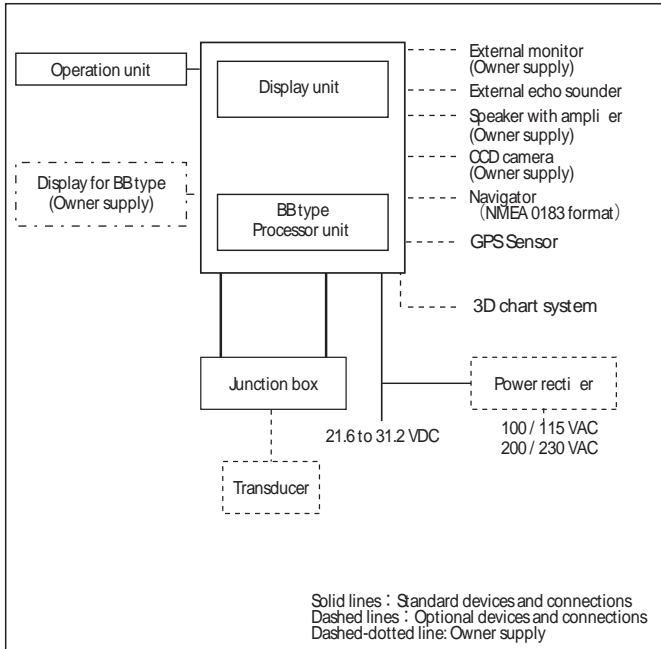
Operation unit

Display unit

Display for BB type
(Owner supply)

BB type
Processor unit

External monitor
(Owner supply)

External echo sounder

Speaker with ampli er
(Owner supply)

CCD camera
(Owner supply)

Navigator
(NMEA 0183 format)

GPS Sensor

3D chart system

Junction box

Power recti er

100 / 115 VAC
200 / 230 VAC

21.6 to 31.2 VDC

Transducer

Solid lines : Standard devices and connections
Dashed lines : Optional devices and connections
Dashed-dotted line: Owner supply